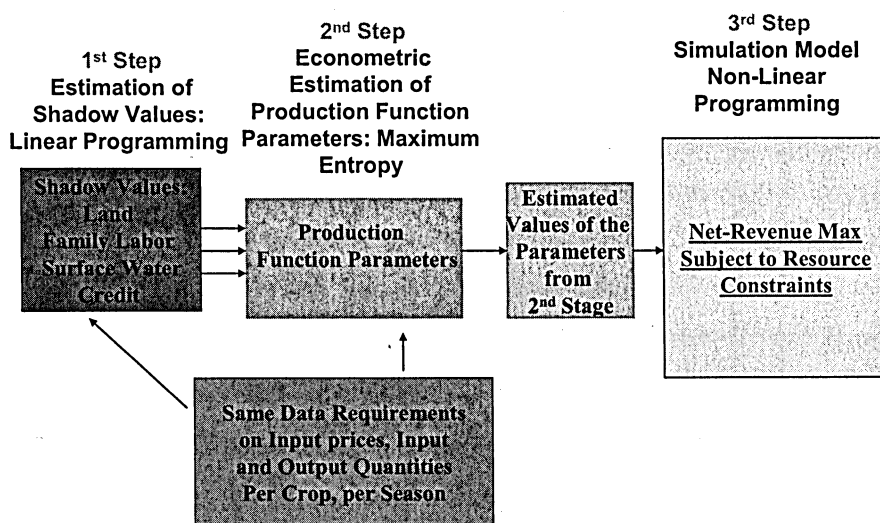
1st Step
Estimation of Shadow Values: Linear Programming

2nd Step
Econometric Estimation of Production Function Parameters: Maximum Entropy

3rd Step
Simulation Model Non-Linear Programming

Shadow Values: Land Family Labor Surface Water Credit

Production Function Parameters

Estimated Values of the Parameters from 2nd Stage

Net-Revenue Max Subject to Resource Constraints

Same Data Requirements on Input prices, Input and Output Quantities Per Crop, per Season